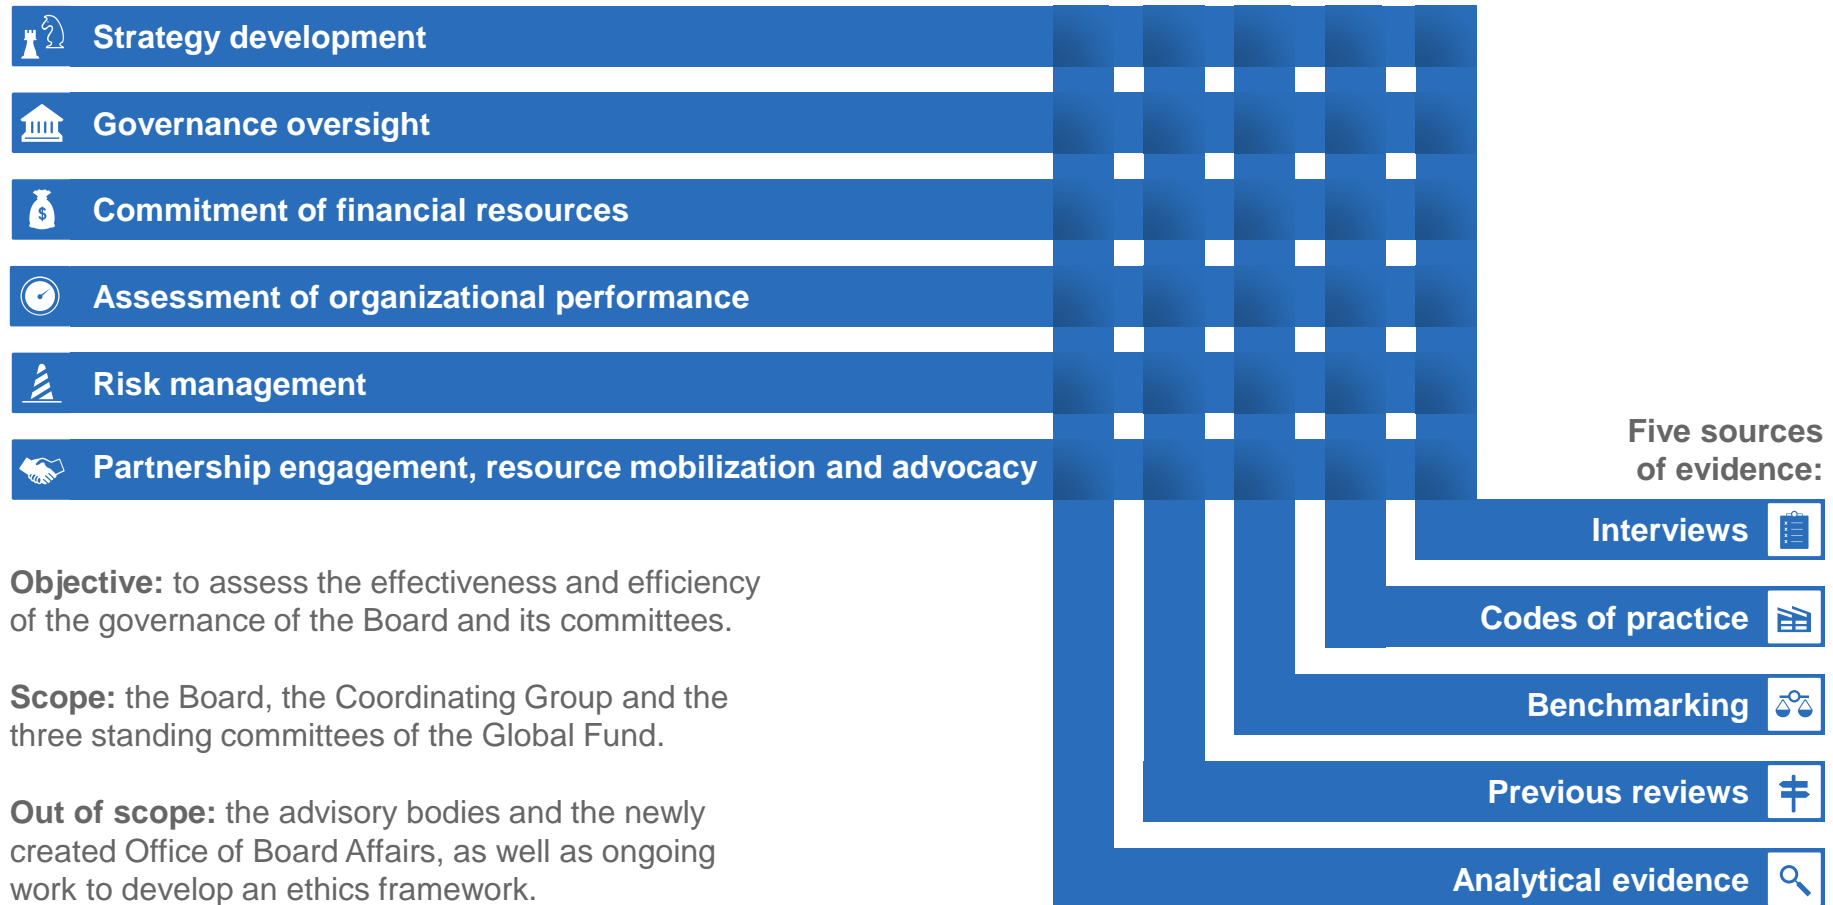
Strategy development

Governance oversight

Commitment of financial resources

Assessment of organizational performance

Risk management

Partnership engagement, resource mobilization and advocacy

Five sources of evidence:

Interviews

Codes of practice

Benchmarking

Previous reviews

Analytical evidence

**Objective:** to assess the effectiveness and efficiency of the governance of the Board and its committees.

**Scope:** the Board, the Coordinating Group and the three standing committees of the Global Fund.

**Out of scope:** the advisory bodies and the newly created Office of Board Affairs, as well as ongoing work to develop an ethics framework.